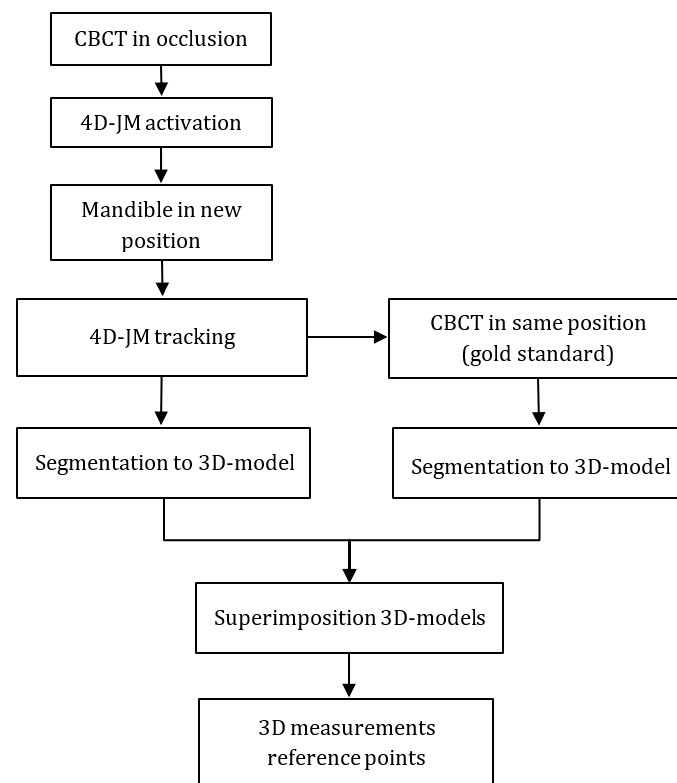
CBCT in occlusion

4D-JM activation

Mandible in new position

4D-JM tracking

CBCT in same position (gold standard)

Segmentation to 3D-model

Segmentation to 3D-model

Superimposition 3D-models

3D measurements reference points